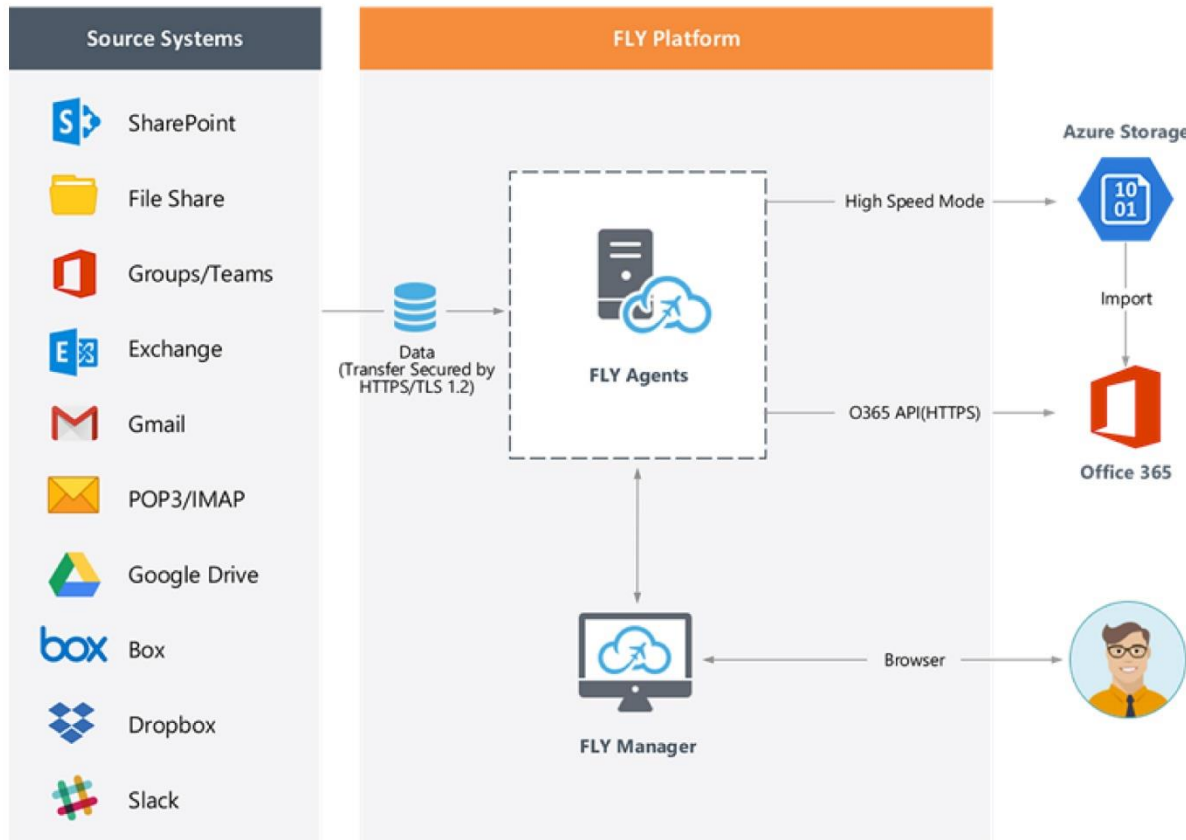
Source Systems

S SharePoint

File Share

Groups/Teams

E Exchange

Gmail

POP3/IMAP

Google Drive

box Box

Dropbox

Slack

FLY Platform

Data
(Transfer Secured by HTTPS/TLS 1.2)

FLY Agents

High Speed Mode

O365 API(HTTPS)

FLY Manager

Browser

Azure Storage

10
01

Import

Office 365